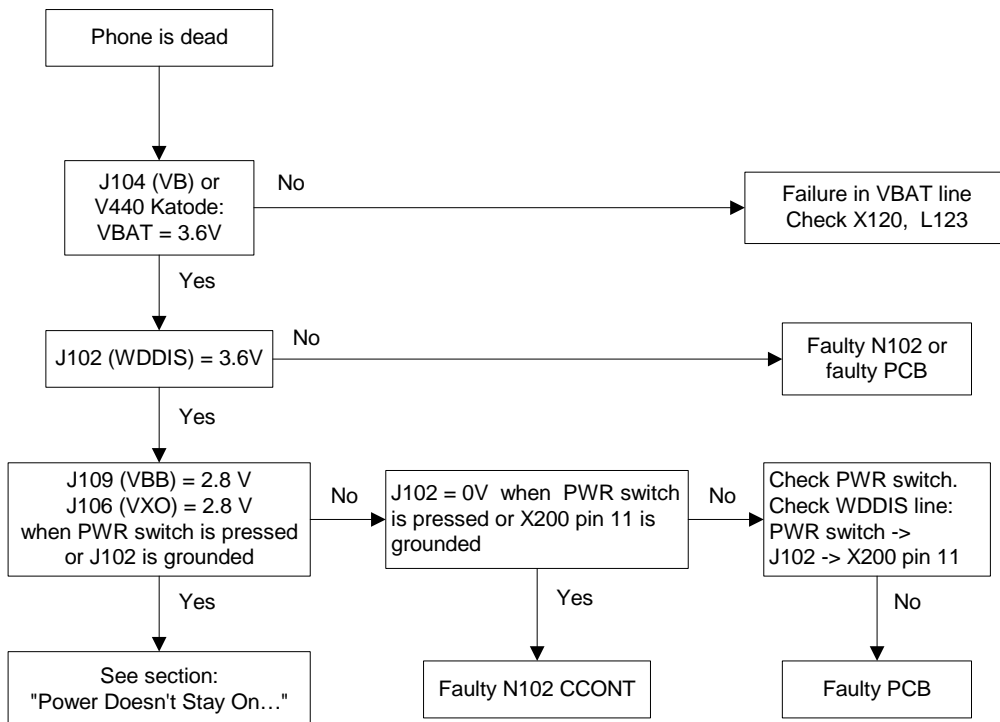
Phone is dead

J104 (VB) or V440 Katode: VBAT = 3.6V

No

Failure in VBAT line Check X120, L123

Yes

J102 (WDDIS) = 3.6V

No

Faulty N102 or faulty PCB

Yes

J109 (VBB) = 2.8 V
J106 (VXO) = 2.8 V
when PWR switch is pressed or J102 is grounded

No

J102 = 0V when PWR switch is pressed or X200 pin 11 is grounded

No

Check PWR switch.
Check WDDIS line:
PWR switch ->
J102 -> X200 pin 11

Yes

Yes

No

See section: "Power Doesn't Stay On…"

Faulty N102 CCONT

Faulty PCB